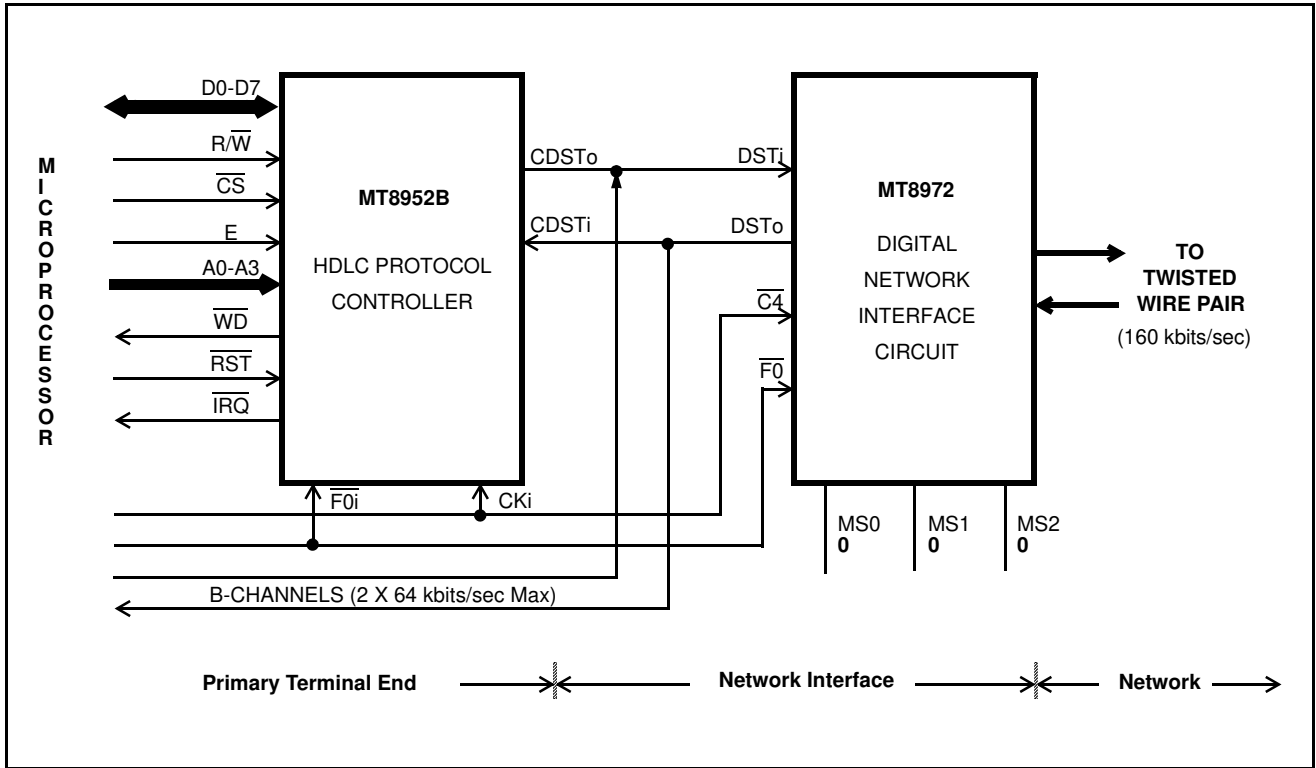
MICROPROCESSOR

D0-D7
R/$\overline{W}$
$\overline{CS}$
E
A0-A3
$\overline{WD}$
$\overline{RST}$
$\overline{IRQ}$

MT8952B
HDLC PROTOCOL CONTROLLER

CDSTo
CDSTi

$\overline{F0i}$
CKi

DSTi
DSTo
$\overline{C4}$
$\overline{F0}$

MT8972
DIGITAL NETWORK INTERFACE CIRCUIT

TO TWISTED WIRE PAIR
(160 kbits/sec)

MS0
0
MS1
0
MS2
0

B-CHANNELS (2 X 64 kbits/sec Max)

Primary Terminal End
Network Interface
Network